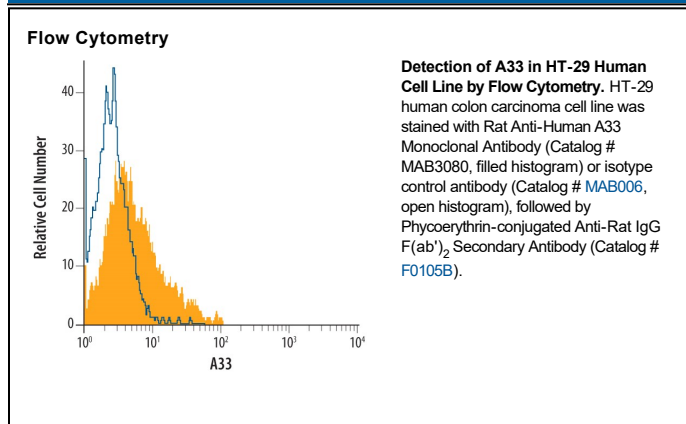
Flow Cytometry

Relative Cell Number

40
30
20
10
0

$10^0$ $10^1$ $10^2$ $10^3$ $10^4$

A33

**Detection of A33 in HT-29 Human Cell Line by Flow Cytometry.** HT-29 human colon carcinoma cell line was stained with Rat Anti-Human A33 Monoclonal Antibody (Catalog # MAB3080, filled histogram) or isotype control antibody (Catalog # MAB006, open histogram), followed by Phycoerythrin-conjugated Anti-Rat IgG F(ab')$_2$ Secondary Antibody (Catalog # F0105B).